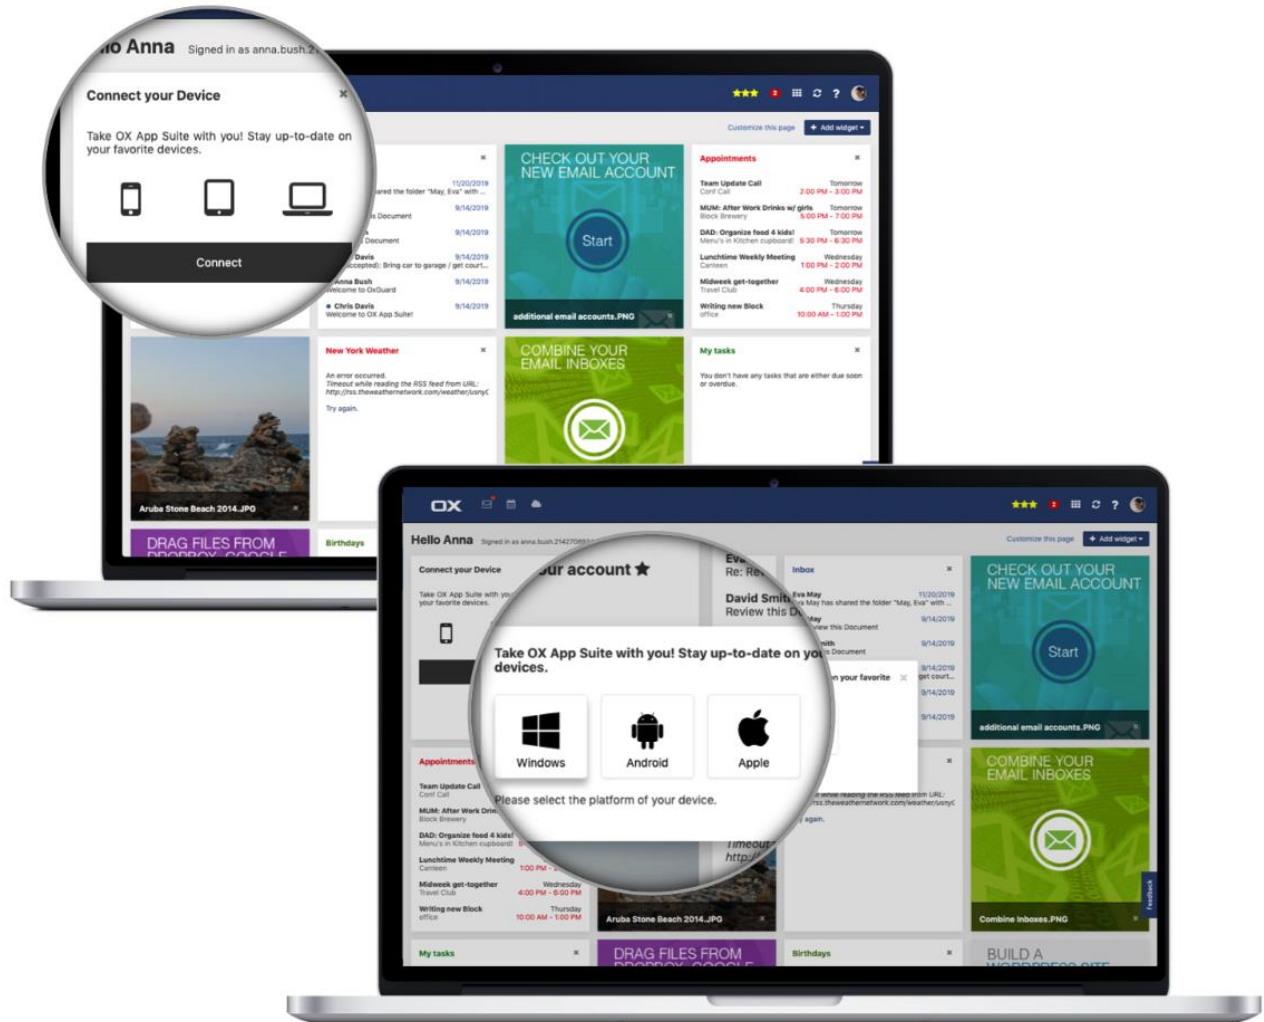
llo Anna Signed in as anna.bush.2

Connect your Device

Take OX App Suite with you! Stay up-to-date on your favorite devices.

Connect

Customize this page
+ Add widget

11/20/2019
ared the folder "May, Eva" with ...
9/14/2019
s Document
9/14/2019
Document
Davis
9/14/2019
ccepted): Bring car to garage / get court...
Anna Bush
9/14/2019
Welcome to OxGuard
Chris Davis
9/14/2019
Welcome to OX App Suite!

CHECK OUT YOUR NEW EMAIL ACCOUNT
Start
additional email accounts.PNG

Appointments
Team Update Call
Conf Call
Tomorrow
2:00 PM - 3:00 PM
MUM: After Work Drinks w/ girls
Block Brewery
Tomorrow
5:00 PM - 7:00 PM
DAD: Organize food 4 kids!
Menu's in Kitchen cupboard!
Tomorrow
5:30 PM - 6:30 PM
Lunchtime Weekly Meeting
Canteen
Wednesday
1:00 PM - 2:00 PM
Midweek get-together
Travel Club
Wednesday
4:00 PM - 6:00 PM
Writing new Block
office
Thursday
10:00 AM - 1:00 PM

New York Weather
An error occurred.
Timeout while reading the RSS feed from URL: http://rss.theweathernetwork.com/weather/usny(
Try again.

COMBINE YOUR EMAIL INBOXES

My tasks
You don't have any tasks that are either due soon or overdue.

Aruba Stone Beach 2014.JPG
DRAG FILES FROM
Birthdays

OX
Hello Anna Signed in as anna.bush.2142708
Customize this page
+ Add widget

Connect your Device
Take OX App Suite with yo your favorite devices.

ur account
Eva
Re: Re
David Smit
Review this D

Inbox
Eva May
May has shared the folder "May, Eva" with ...
11/20/2019
May
iew this Document
9/14/2019
vith
s Document
9/14/2019
9/14/2019
get court...
9/14/2019
9/14/2019

Take OX App Suite with you! Stay up-to-date on yo devices.
n your favorite
Windows
Android
Apple
Please select the platform of your device.

while reading the RSS feed from URL: rss.theweathernetwork.com/weather/usny(
again.
Timeout
http:/

CHECK OUT YOUR NEW EMAIL ACCOUNT
Start
additional email accounts.PNG

COMBINE YOUR EMAIL INBOXES
Combine Inboxes.PNG

Appointments
Team Update Call
Conf Call
MUM: After Work Drin
Block Brewery
DAD: Organize food 4 kids!
Menu's in Kitchen cupboard!
Lunchtime Weekly Meeting
Canteen
1:00 PM
Midweek get-together
Travel Club
Wednesday
4:00 PM - 6:00 PM
Writing new Block
office
Thursday
10:00 AM - 1:00 PM

Aruba Stone Beach 2014.JPG

My tasks
DRAG FILES FROM
Birthdays
BUILD A
Feedback